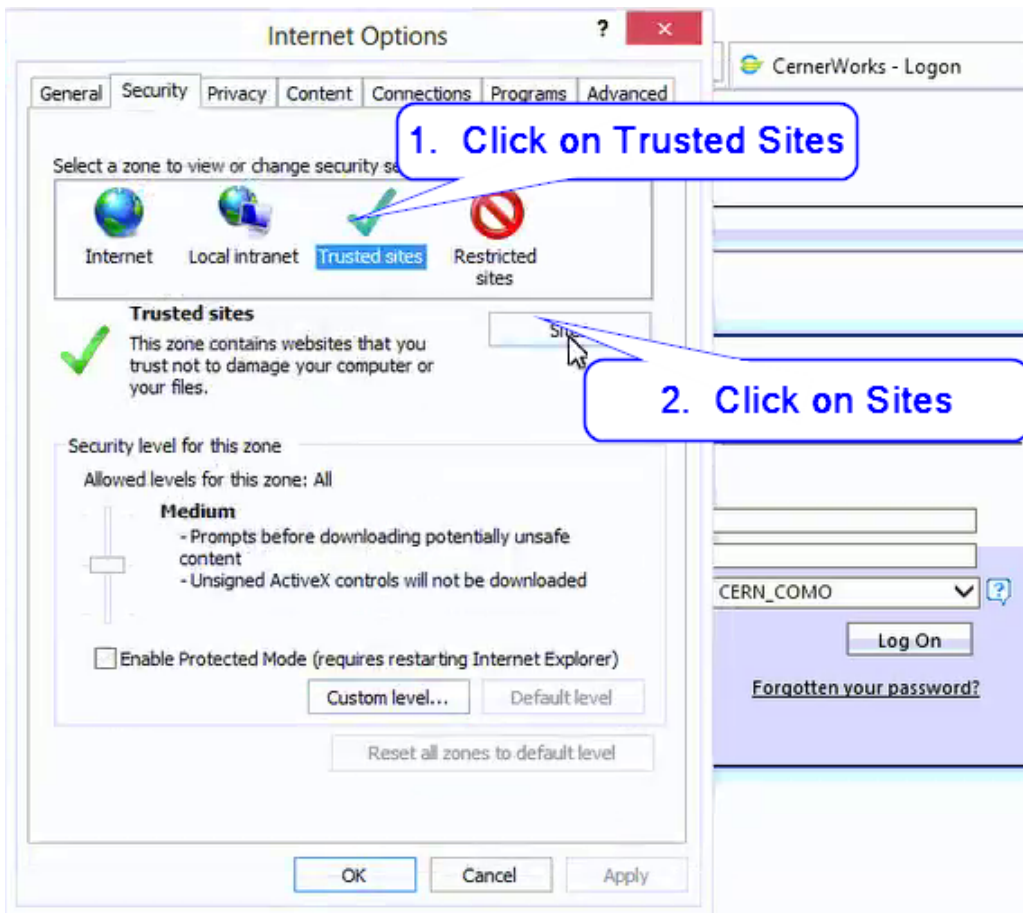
Internet Options

?

CernerWorks - Logon

General | Security | Privacy | Content | Connections | Programs | Advanced

1. Click on Trusted Sites

Select a zone to view or change security se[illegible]

Internet | Local intranet | Trusted sites | Restricted sites

Trusted sites

This zone contains websites that you trust not to damage your computer or your files.

Si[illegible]

2. Click on Sites

Security level for this zone

Allowed levels for this zone: All

Medium

- Prompts before downloading potentially unsafe content

- Unsigned ActiveX controls will not be downloaded

Enable Protected Mode (requires restarting Internet Explorer)

Custom level... | Default level

Reset all zones to default level

CERN_COMO

Log On

Forgotten your password?

OK | Cancel | Apply